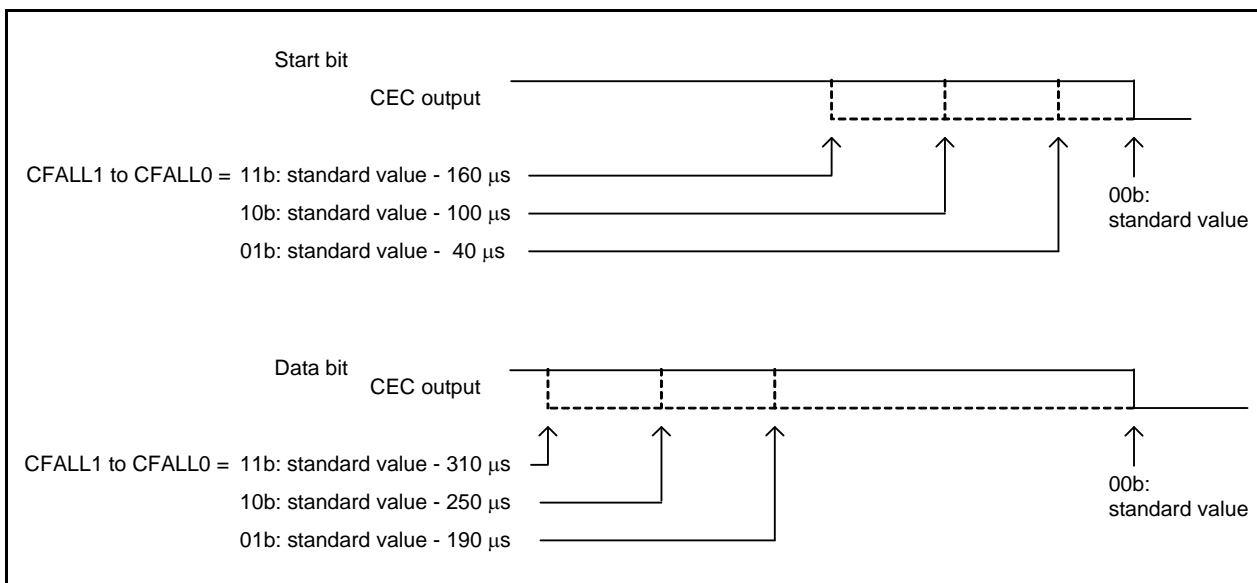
Start bit

CEC output

CFALL1 to CFALL0 = 11b: standard value - 160 $\mu$s

10b: standard value - 100 $\mu$s

01b: standard value - 40 $\mu$s

00b: standard value

Data bit

CEC output

CFALL1 to CFALL0 = 11b: standard value - 310 $\mu$s

10b: standard value - 250 $\mu$s

01b: standard value - 190 $\mu$s

00b: standard value